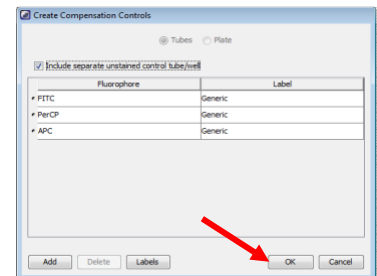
Create Compensation Controls

Tubes Plate

Include separate unstained control tube/well

| Fluorophore | Label |
|---|---|
| FITC | Generic |
| PerCP | Generic |
| APC | Generic |

Add Delete Labels OK Cancel